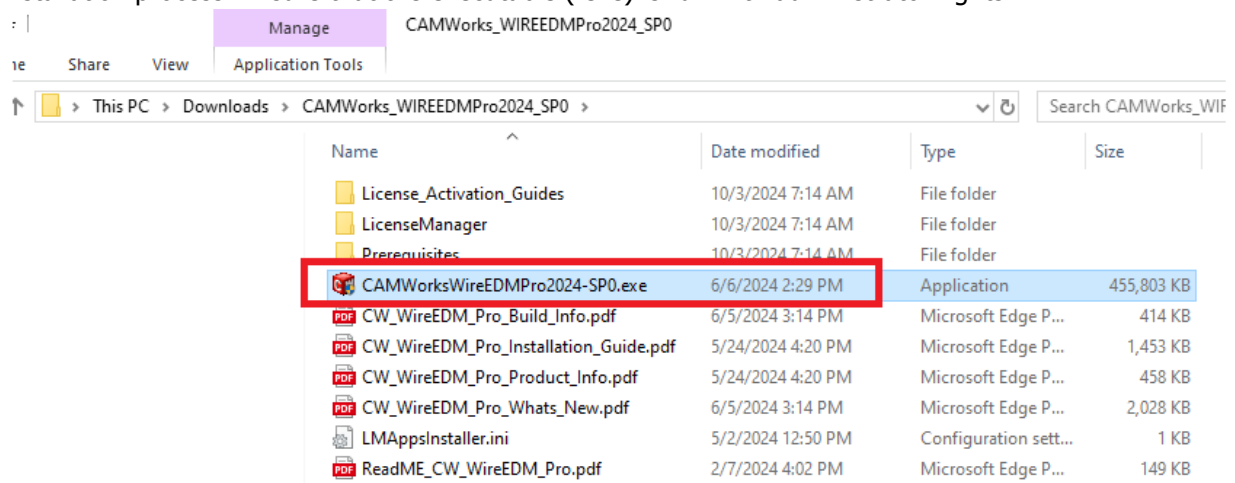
Manage
CAMWorks_WIREEDMPro2024_SP0

Share View Application Tools

This PC > Downloads > CAMWorks_WIREEDMPro2024_SP0 >

Search CAMWorks_WI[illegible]

| Name | Date modified | Type | Size |
|---|---|---|---|
| License_Activation_Guides | 10/3/2024 7:14 AM | File folder | |
| LicenseManager | 10/3/2024 7:14 AM | File folder | |
| Prerequisites | 10/3/2024 7:14 AM | File folder | |
| CAMWorksWireEDMPro2024-SP0.exe | 6/6/2024 2:29 PM | Application | 455,803 KB |
| CW_WireEDM_Pro_Build_Info.pdf | 6/5/2024 3:14 PM | Microsoft Edge P... | 414 KB |
| CW_WireEDM_Pro_Installation_Guide.pdf | 5/24/2024 4:20 PM | Microsoft Edge P... | 1,453 KB |
| CW_WireEDM_Pro_Product_Info.pdf | 5/24/2024 4:20 PM | Microsoft Edge P... | 458 KB |
| CW_WireEDM_Pro_Whats_New.pdf | 6/5/2024 3:14 PM | Microsoft Edge P... | 2,028 KB |
| LMAppsInstaller.ini | 5/2/2024 12:50 PM | Configuration sett... | 1 KB |
| ReadME_CW_WireEDM_Pro.pdf | 2/7/2024 4:02 PM | Microsoft Edge P... | 149 KB |